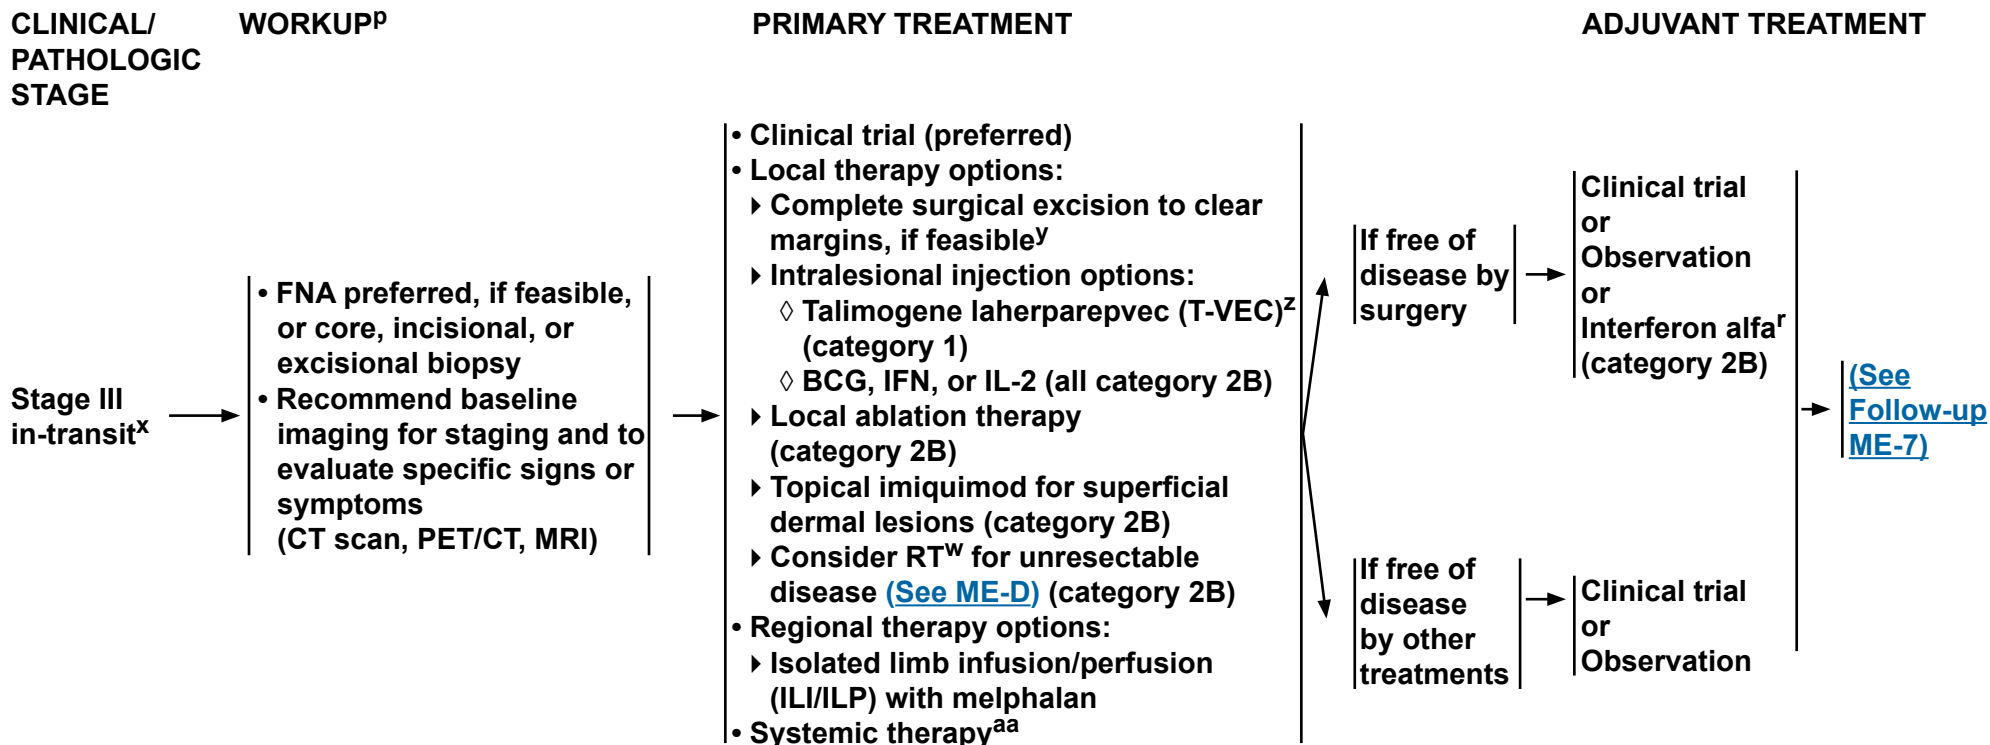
CLINICAL/ PATHOLOGIC STAGE

WORKUP$^{p}$

PRIMARY TREATMENT

ADJUVANT TREATMENT

Stage III in-transit$^{x}$

• FNA preferred, if feasible, or core, incisional, or excisional biopsy
• Recommend baseline imaging for staging and to evaluate specific signs or symptoms (CT scan, PET/CT, MRI)

• Clinical trial (preferred)
• Local therapy options:
▸ Complete surgical excision to clear margins, if feasible$^{y}$
▸ Intralesional injection options:
◊ Talimogene laherparepvec (T-VEC)$^{z}$ (category 1)
◊ BCG, IFN, or IL-2 (all category 2B)
▸ Local ablation therapy (category 2B)
▸ Topical imiquimod for superficial dermal lesions (category 2B)
▸ Consider RT$^{w}$ for unresectable disease (See ME-D) (category 2B)
• Regional therapy options:
▸ Isolated limb infusion/perfusion (ILI/ILP) with melphalan
• Systemic therapy$^{aa}$

If free of disease by surgery

Clinical trial or Observation or Interferon alfa$^{r}$ (category 2B)

If free of disease by other treatments

Clinical trial or Observation

(See Follow-up ME-7)